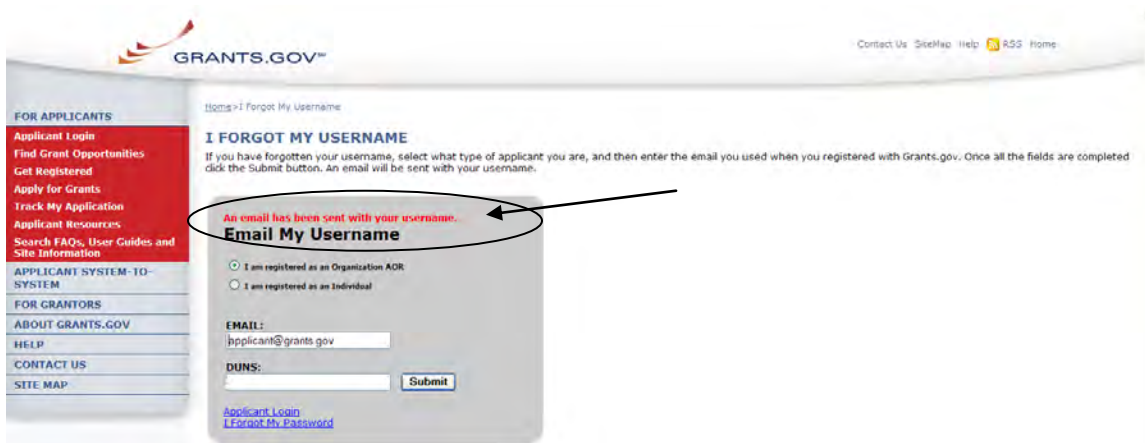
GRANTS.GOV™

Contact Us SiteMap Help RSS Home

FOR APPLICANTS
Applicant Login
Find Grant Opportunities
Get Registered
Apply for Grants
Track My Application
Applicant Resources
Search FAQs, User Guides and Site Information
APPLICANT SYSTEM-TO-SYSTEM
FOR GRANTORS
ABOUT GRANTS.GOV
HELP
CONTACT US
SITE MAP

Home>I Forgot My Username

I FORGOT MY USERNAME

If you have forgotten your username, select what type of applicant you are, and then enter the email you used when you registered with Grants.gov. Once all the fields are completed click the Submit button. An email will be sent with your username.

An email has been sent with your username.

Email My Username

I am registered as an Organization AOR
I am registered as an Individual

EMAIL:
applicant@grants.gov

DUNS:

Submit

Applicant Login
I Forgot My Password